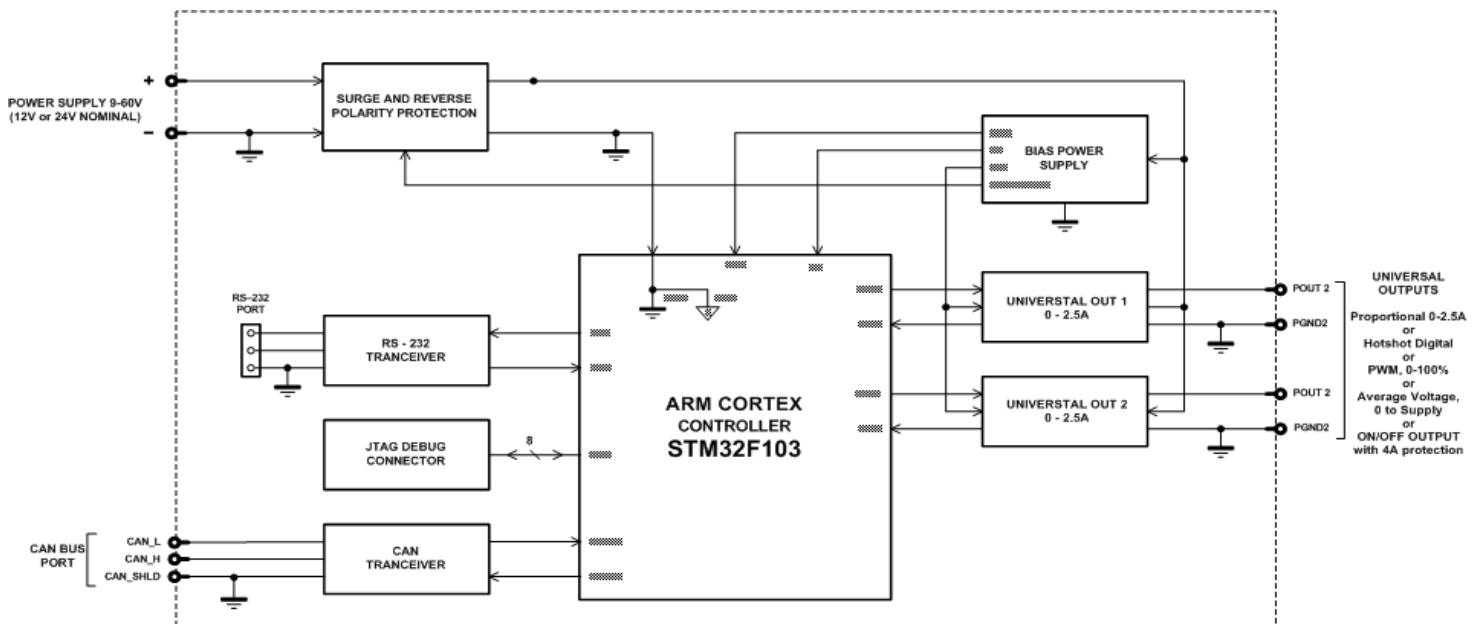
+
POWER SUPPLY 9-60V
(12V or 24V NOMINAL)
-

SURGE AND REVERSE POLARITY PROTECTION

BIAS POWER SUPPLY

RS-232 PORT

RS - 232 TRANCEIVER

JTAG DEBUG CONNECTOR

8

ARM CORTEX
CONTROLLER
STM32F103

CAN BUS PORT
CAN_L
CAN_H
CAN_SHLD

CAN TRANCEIVER

UNIVERSTAL OUT 1
0 - 2.5A

UNIVERSTAL OUT 2
0 - 2.5A

POUT 2
PGND2
POUT 2
PGND2

UNIVERSAL OUTPUTS

Proportional 0-2.5A
or
Hotshot Digital
or
PWM, 0-100%
or
Average Voltage, 0 to Supply
or
ON/OFF OUTPUT with 4A protection